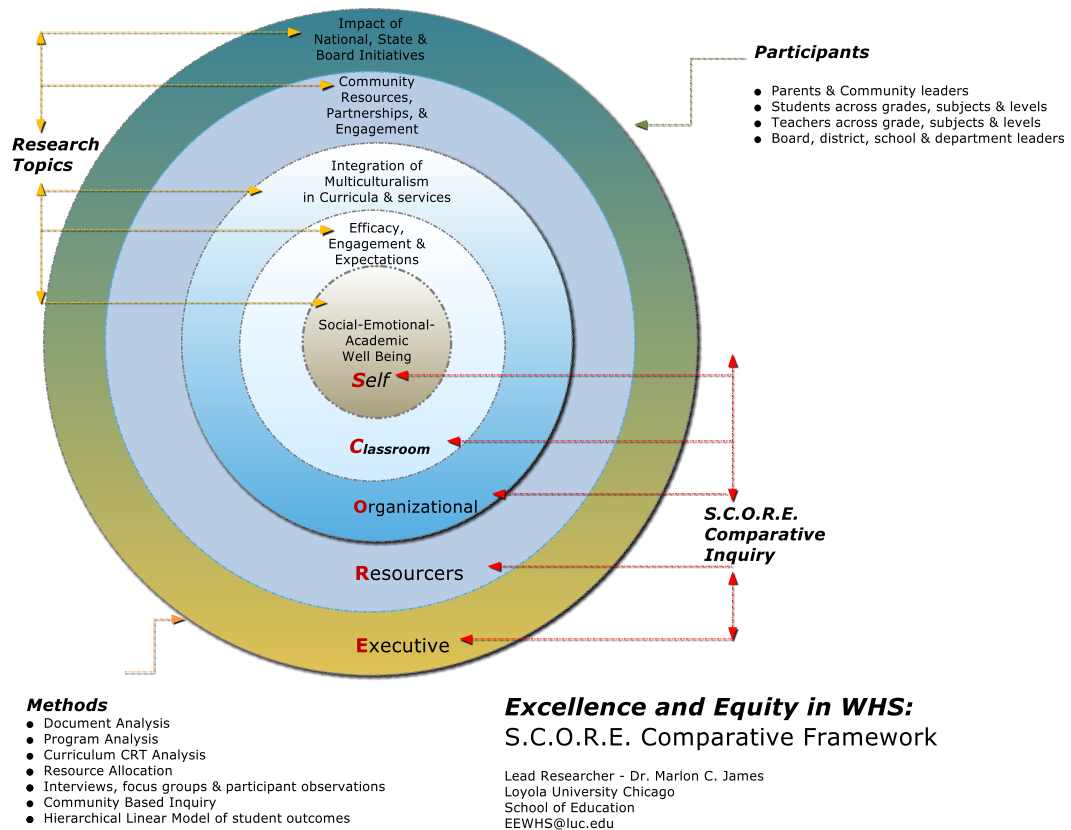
Impact of National, State & Board Initiatives

Community Resources, Partnerships, & Engagement

Integration of Multiculturalism in Curricula & services

Efficacy, Engagement & Expectations

Social-Emotional-Academic Well Being

Self

Classroom

Organizational

Resourcers

Executive

Research Topics

Participants

- Parents & Community leaders
- Students across grades, subjects & levels
- Teachers across grade, subjects & levels
- Board, district, school & department leaders

S.C.O.R.E. Comparative Inquiry

Methods

- Document Analysis
- Program Analysis
- Curriculum CRT Analysis
- Resource Allocation
- Interviews, focus groups & participant observations
- Community Based Inquiry
- Hierarchical Linear Model of student outcomes

Excellence and Equity in WHS:
S.C.O.R.E. Comparative Framework

Lead Researcher - Dr. Marlon C. James
Loyola University Chicago
School of Education
EEWHS@luc.edu